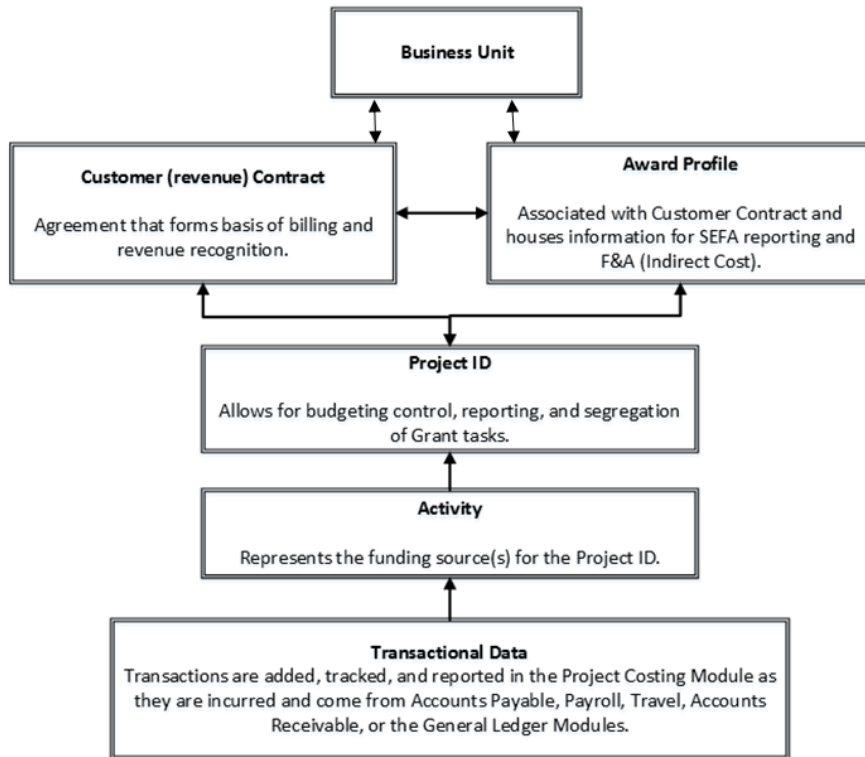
Business Unit

Customer (revenue) Contract

Agreement that forms basis of billing and revenue recognition.

Award Profile

Associated with Customer Contract and houses information for SEFA reporting and F&A (Indirect Cost).

Project ID

Allows for budgeting control, reporting, and segregation of Grant tasks.

Activity

Represents the funding source(s) for the Project ID.

Transactional Data
Transactions are added, tracked, and reported in the Project Costing Module as they are incurred and come from Accounts Payable, Payroll, Travel, Accounts Receivable, or the General Ledger Modules.